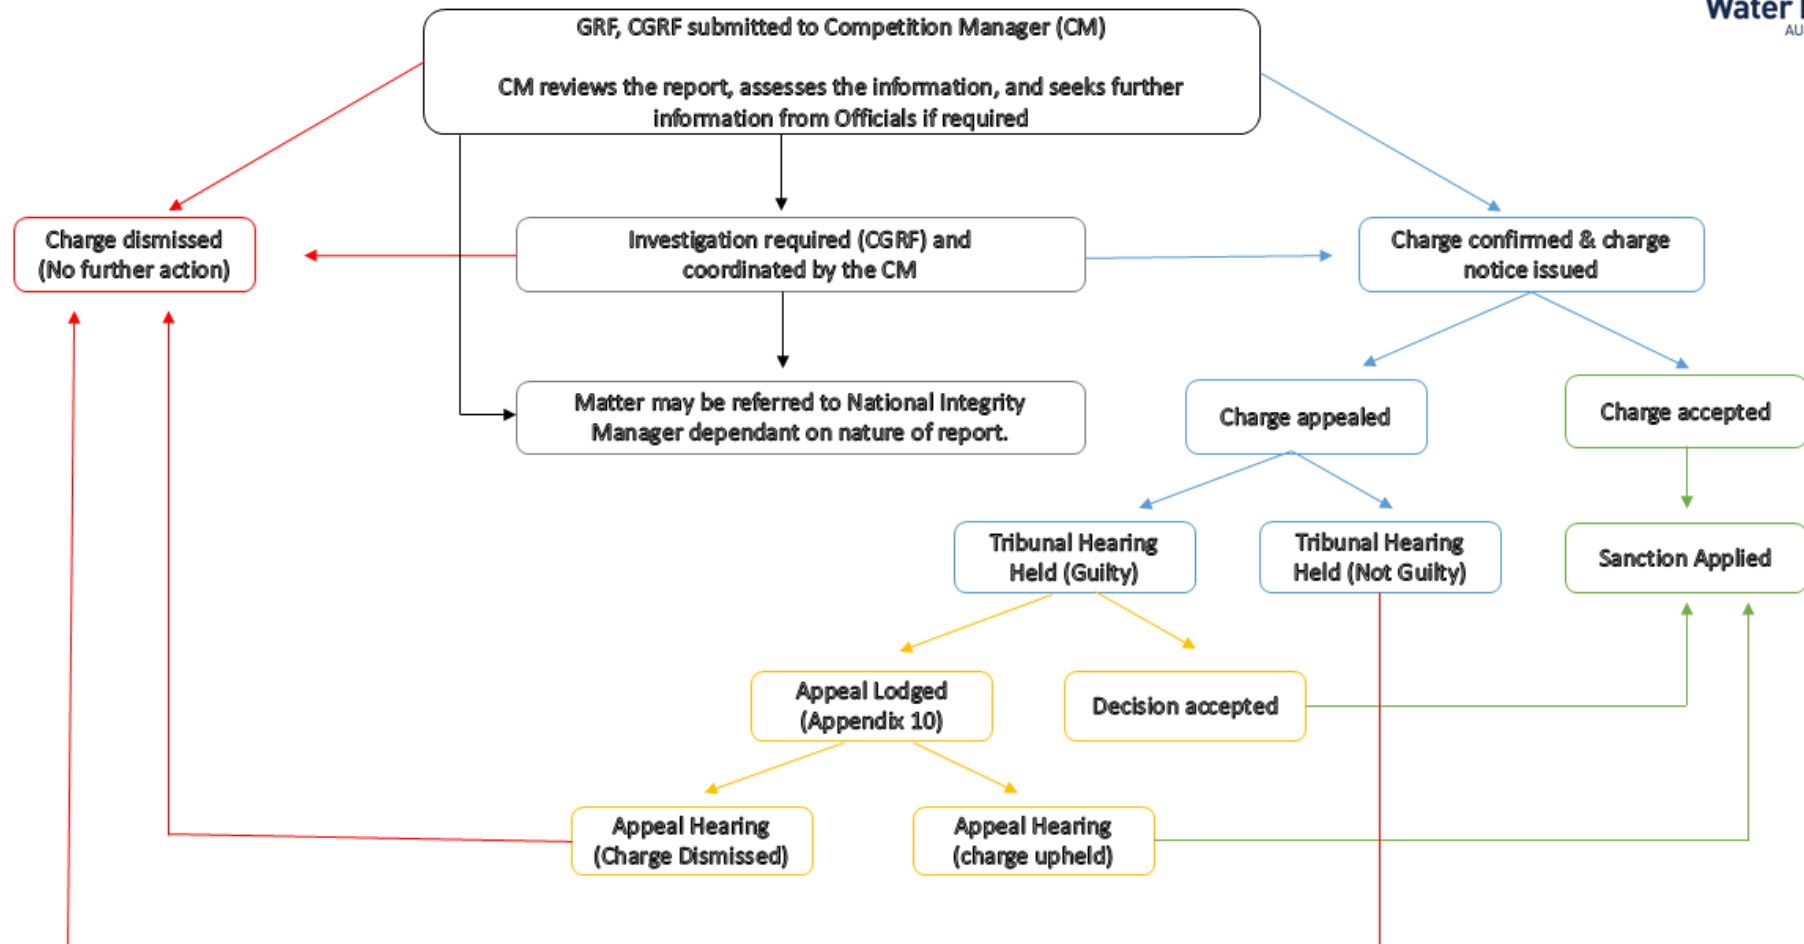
Water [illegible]
AU

GRF, CGRF submitted to Competition Manager (CM)

CM reviews the report, assesses the information, and seeks further information from Officials if required

Charge dismissed (No further action)

Investigation required (CGRF) and coordinated by the CM

Charge confirmed & charge notice issued

Matter may be referred to National Integrity Manager dependant on nature of report.

Charge appealed

Charge accepted

Tribunal Hearing Held (Guilty)

Tribunal Hearing Held (Not Guilty)

Sanction Applied

Appeal Lodged (Appendix 10)

Decision accepted

Appeal Hearing (Charge Dismissed)

Appeal Hearing (charge upheld)